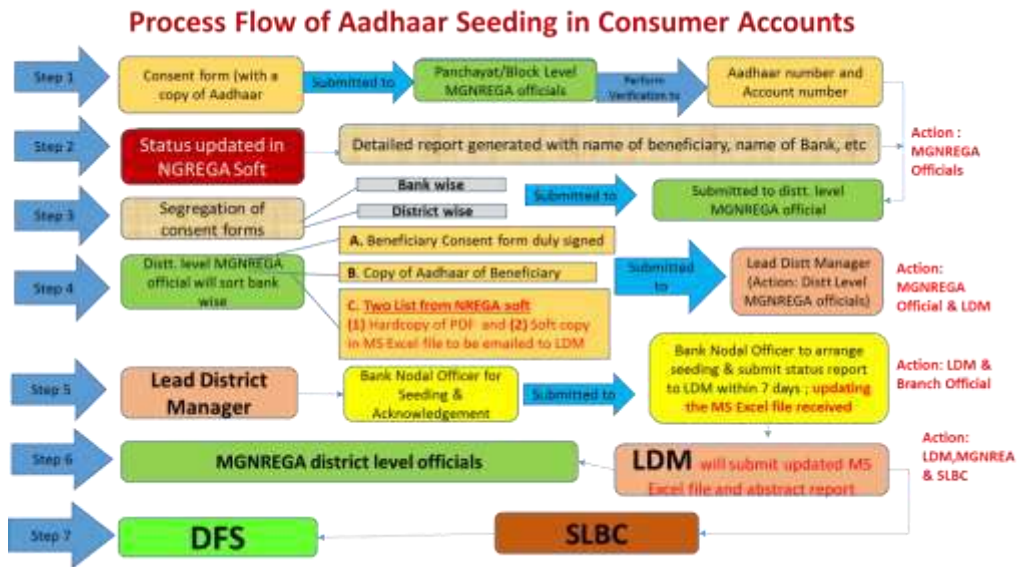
Process Flow of Aadhaar Seeding in Consumer Accounts

Step 1
Consent form (with a copy of Aadhaar
Submitted to
Panchayat/Block Level MGNREGA officials
Perform Verification to
Aadhaar number and Account number

Step 2
Status updated in NGREGA Soft
Detailed report generated with name of beneficiary, name of Bank, etc
Action : MGNREGA Officials

Step 3
Segregation of consent forms
Bank wise
District wise
Submitted to
Submitted to distt. level MGNREGA official

Step 4
Distt. level MGNREGA official will sort bank wise
A. Beneficiary Consent form duly signed
B. Copy of Aadhaar of Beneficiary
C. Two List from NREGA soft
(1) Hardcopy of PDF and (2) Soft copy in MS Excel file to be emailed to LDM
Submitted to
Lead Distt Manager (Action: Distt Level MGNREGA officials)
Action: MGNREGA Official & LDM

Step 5
Lead District Manager
Bank Nodal Officer for Seeding & Acknowledgement
Submitted to
Bank Nodal Officer to arrange seeding & submit status report to LDM within 7 days ; updating the MS Excel file received
Action: LDM & Branch Official

Step 6
MGNREGA district level officials
LDM will submit updated MS Excel file and abstract report
Action: LDM,MGNREA & SLBC

Step 7
DFS
SLBC